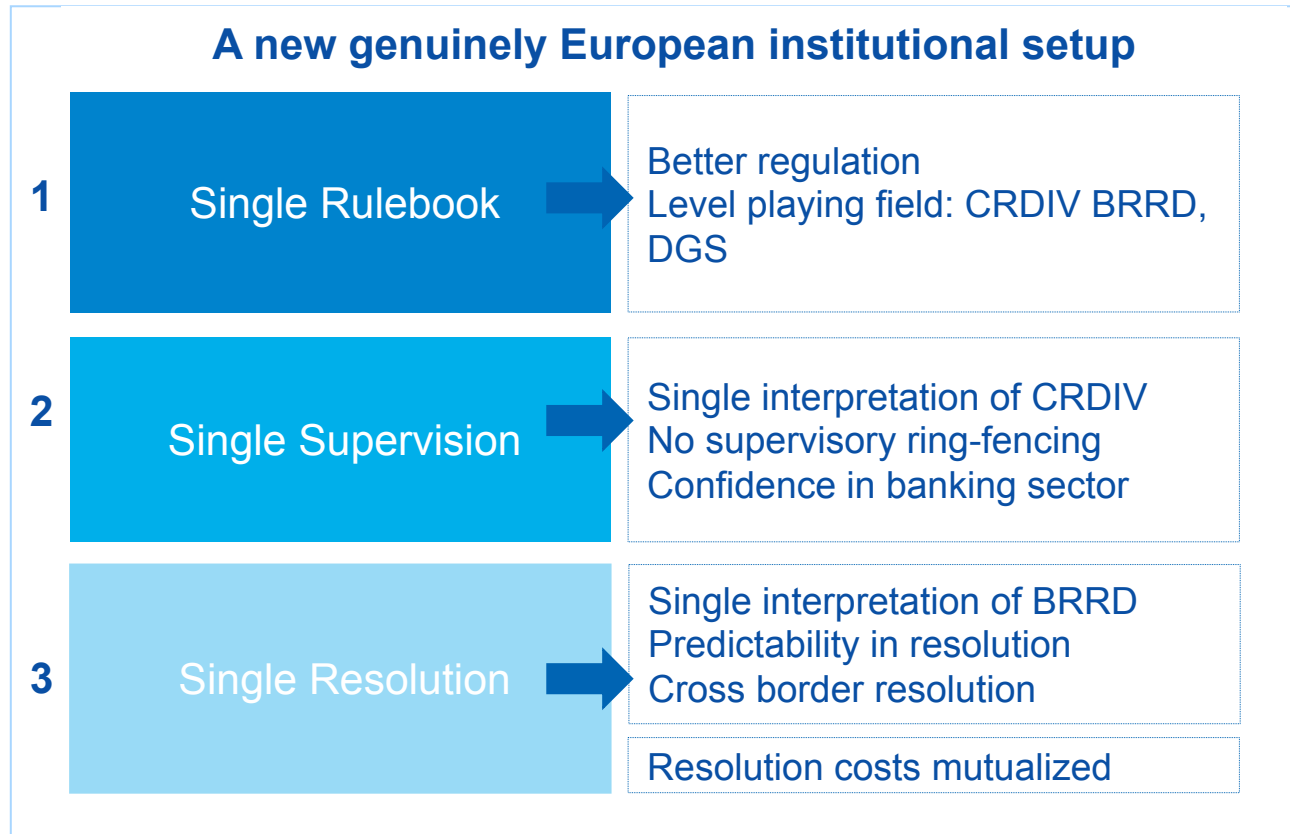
A new genuinely European institutional setup

1

Single Rulebook

Better regulation
Level playing field: CRDIV BRRD, DGS

2

Single Supervision

Single interpretation of CRDIV
No supervisory ring-fencing
Confidence in banking sector

3

Single Resolution

Single interpretation of BRRD
Predictability in resolution
Cross border resolution

Resolution costs mutualized